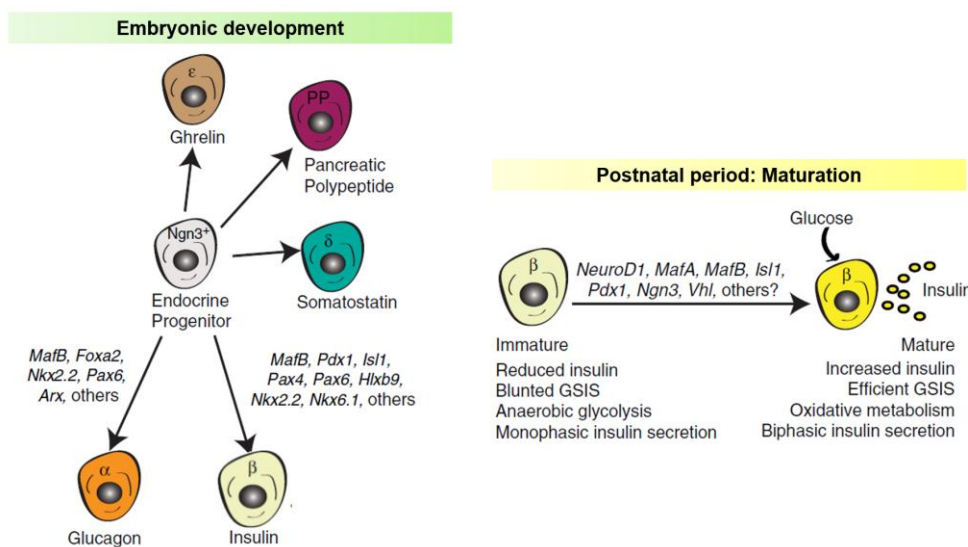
Embryonic development

ε
Ghrelin

PP
Pancreatic Polypeptide

Ngn3$^+$
Endocrine Progenitor

δ
Somatostatin

MafB, Foxa2, Nkx2.2, Pax6, Arx, others

MafB, Pdx1, Isl1, Pax4, Pax6, Hlxb9, Nkx2.2, Nkx6.1, others

α
Glucagon

β
Insulin

Postnatal period: Maturation

Glucose

β
NeuroD1, MafA, MafB, Isl1, Pdx1, Ngn3, Vhl, others?
β
Insulin

Immature
Reduced insulin
Blunted GSIS
Anaerobic glycolysis
Monophasic insulin secretion

Mature
Increased insulin
Efficient GSIS
Oxidative metabolism
Biphasic insulin secretion